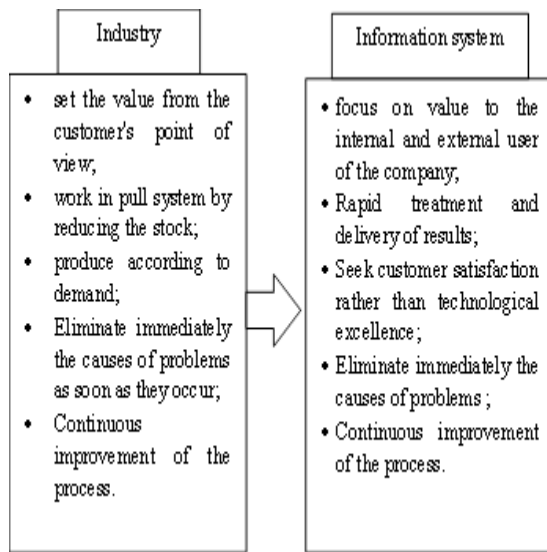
Industry

- set the value from the customer's point of view;
- work in pull system by reducing the stock;
- produce according to demand;
- Eliminate immediately the causes of problems as soon as they occur;
- Continuous improvement of the process.

Information system

- focus on value to the internal and external user of the company;
- Rapid treatment and delivery of results;
- Seek customer satisfaction rather than technological excellence;
- Eliminate immediately the causes of problems ;
- Continuous improvement of the process.